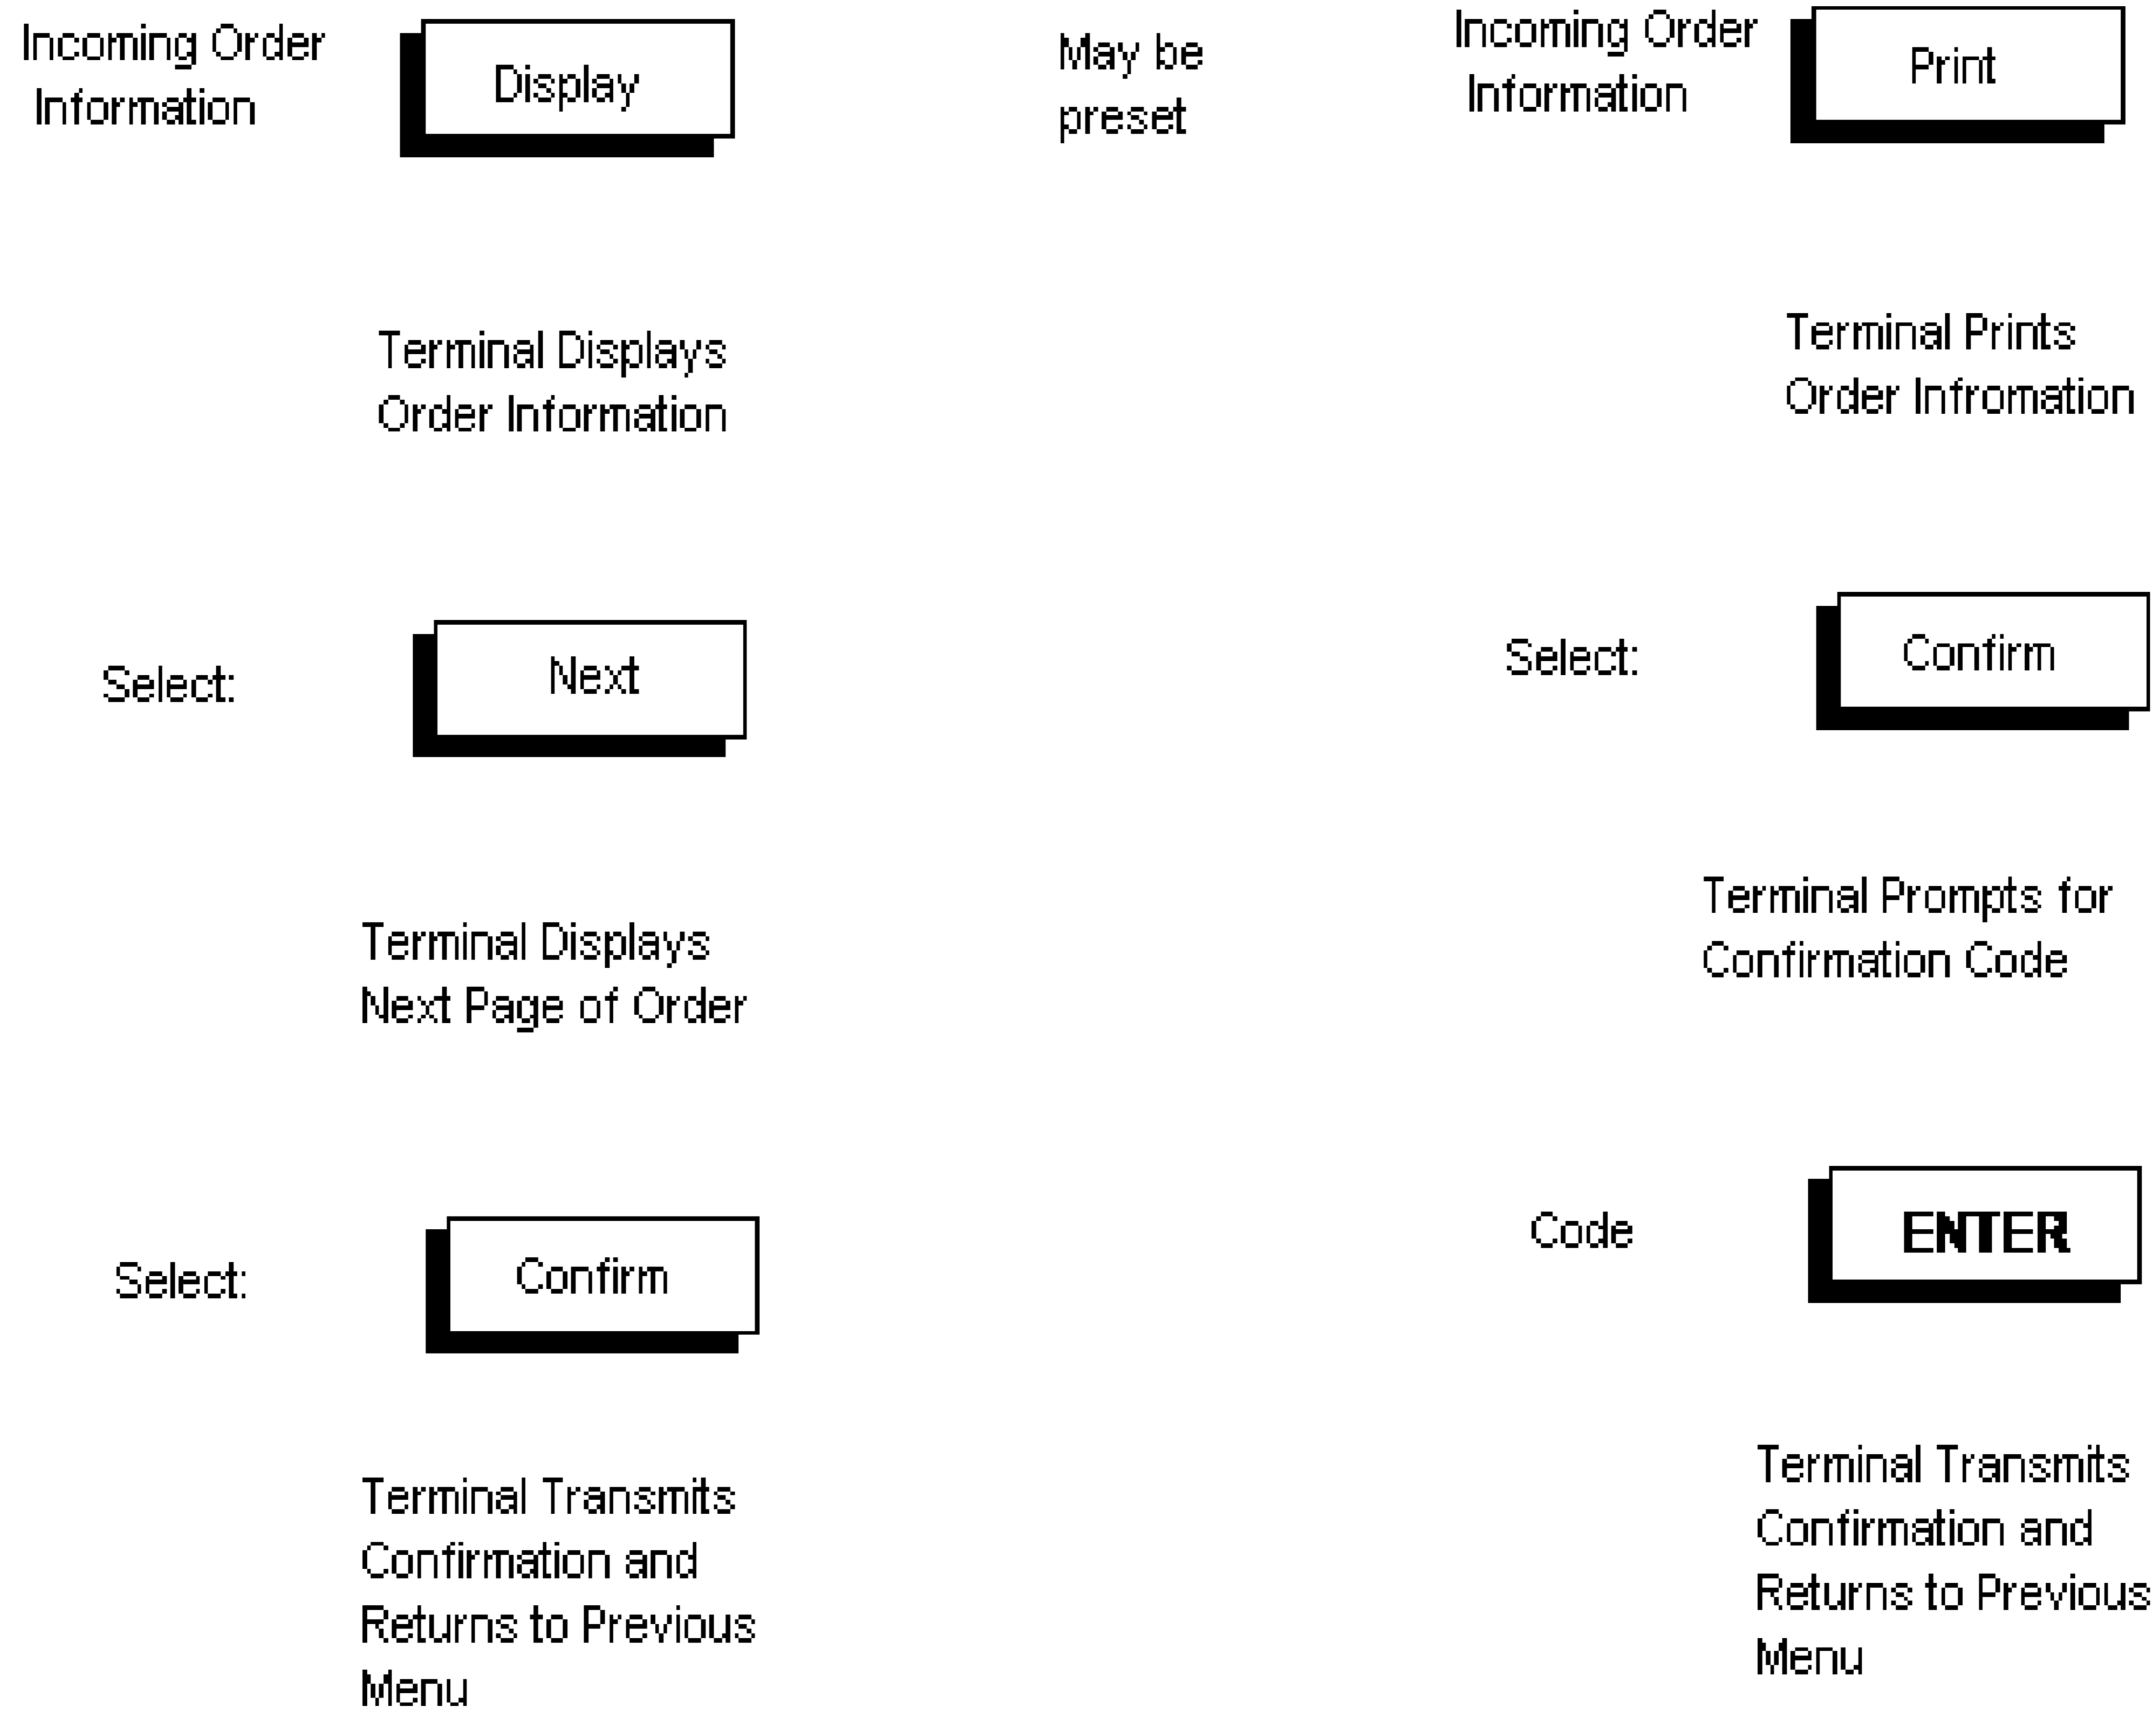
Incoming Order Information Display

Terminal Displays Order Information

Select: Next

Terminal Displays Next Page of Order

Select: Confirm

Terminal Transmits Confirmation and Returns to Previous Menu

May be preset

Incoming Order Information Print

Terminal Prints Order Infromation

Select: Confirm

Terminal Prompts for Confirmation Code

Code ENTER

Terminal Transmits Confirmation and Returns to Previous Menu